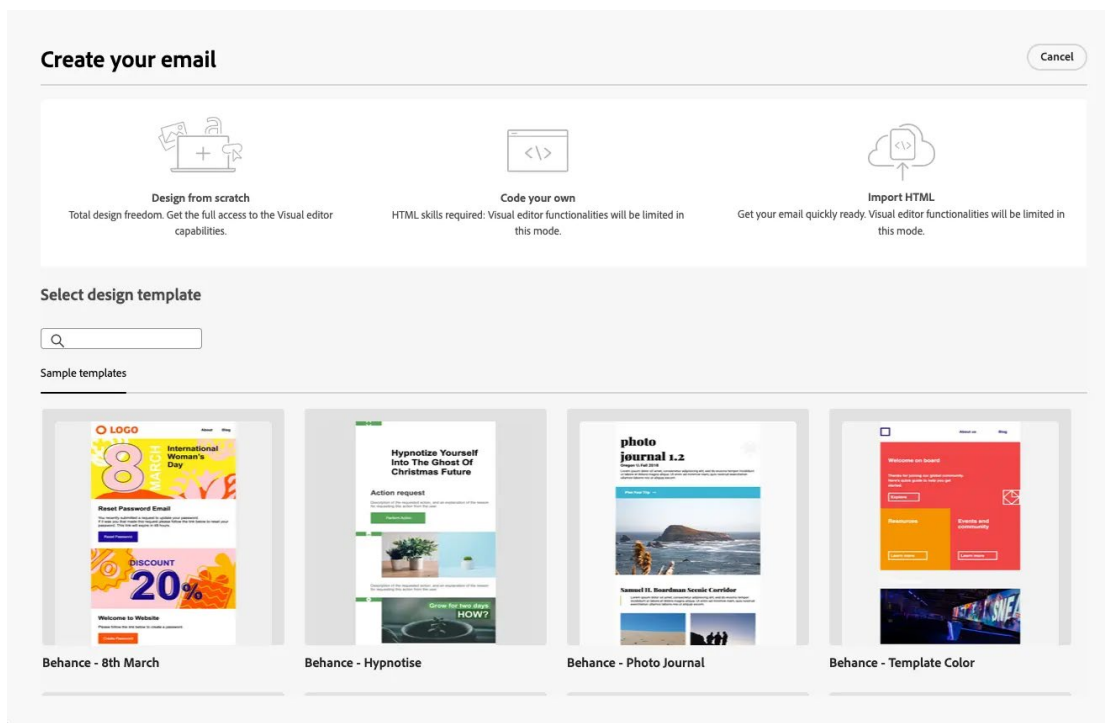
Create your email

Cancel

Design from scratch
Total design freedom. Get the full access to the Visual editor capabilities.

Code your own
HTML skills required: Visual editor functionalities will be limited in this mode.

Import HTML
Get your email quickly ready. Visual editor functionalities will be limited in this mode.

Select design template

Sample templates

LOGO
About
Blog
8
MARCH
International Woman's Day
Reset Password Email
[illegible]
Reset Password
DISCOUNT
20%
Welcome to Website
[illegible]

Hypnotize Yourself Into The Ghost Of Christmas Future
Action request
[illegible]
Perform Action
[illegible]
Grow for two days HOW?

photo journal 1.2
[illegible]
Samuel H. Boardman Scenic Corridor
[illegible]

About us
Blog
Welcome on board
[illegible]
Resources
Events and community
Learn more
Learn more

Behance - 8th March
Behance - Hypnotise
Behance - Photo Journal
Behance - Template Color